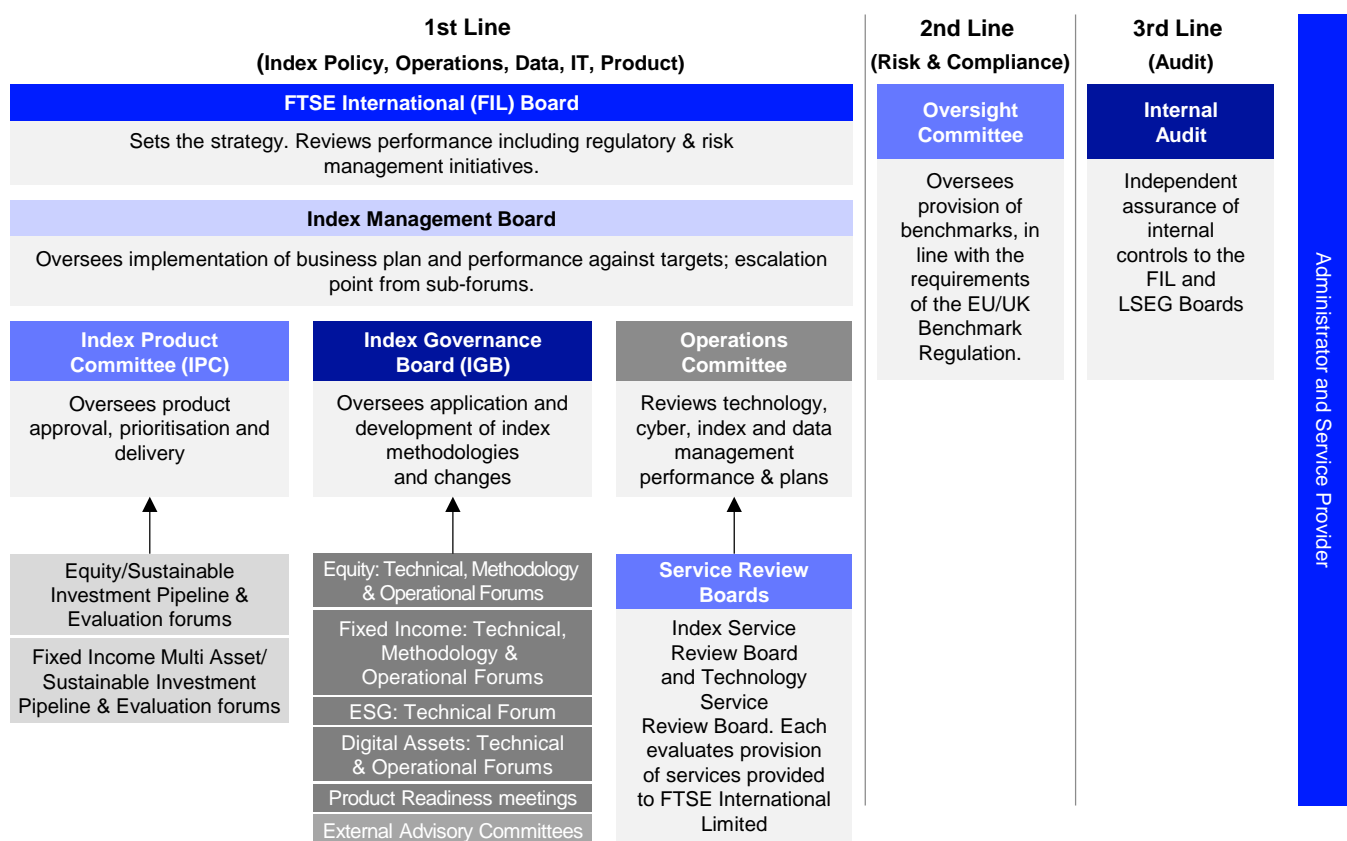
1st Line
(Index Policy, Operations, Data, IT, Product)

FTSE International (FIL) Board

Sets the strategy. Reviews performance including regulatory & risk management initiatives.

Index Management Board

Oversees implementation of business plan and performance against targets; escalation point from sub-forums.

Index Product Committee (IPC)

Oversees product approval, prioritisation and delivery

Equity/Sustainable Investment Pipeline & Evaluation forums

Fixed Income Multi Asset/ Sustainable Investment Pipeline & Evaluation forums

Index Governance Board (IGB)

Oversees application and development of index methodologies and changes

Equity: Technical, Methodology & Operational Forums

Fixed Income: Technical, Methodology & Operational Forums

ESG: Technical Forum

Digital Assets: Technical & Operational Forums

Product Readiness meetings

External Advisory Committees

Operations Committee

Reviews technology, cyber, index and data management performance & plans

Service Review Boards

Index Service Review Board and Technology Service Review Board. Each evaluates provision of services provided to FTSE International Limited

2nd Line
(Risk & Compliance)

Oversight Committee

Oversees provision of benchmarks, in line with the requirements of the EU/UK Benchmark Regulation.

3rd Line
(Audit)

Internal Audit

Independent assurance of internal controls to the FIL and LSEG Boards

Administrator and Service Provider